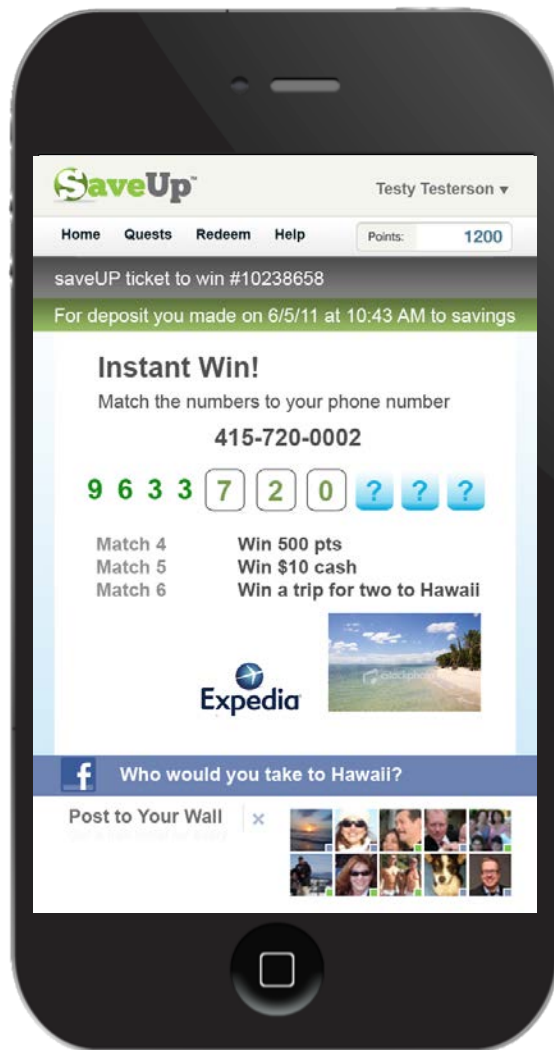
SaveUp™

Testy Testerson ▾

Home Quests Redeem Help

Points: 1200

saveUP ticket to win #10238658

For deposit you made on 6/5/11 at 10:43 AM to savings

Instant Win!

Match the numbers to your phone number

415-720-0002

9 6 3 3 7 2 0 ? ? ?

| | |
|---|---|
| Match 4 | Win 500 pts |
| Match 5 | Win $10 cash |
| Match 6 | Win a trip for two to Hawaii |

Expedia

f Who would you take to Hawaii?

Post to Your Wall ×